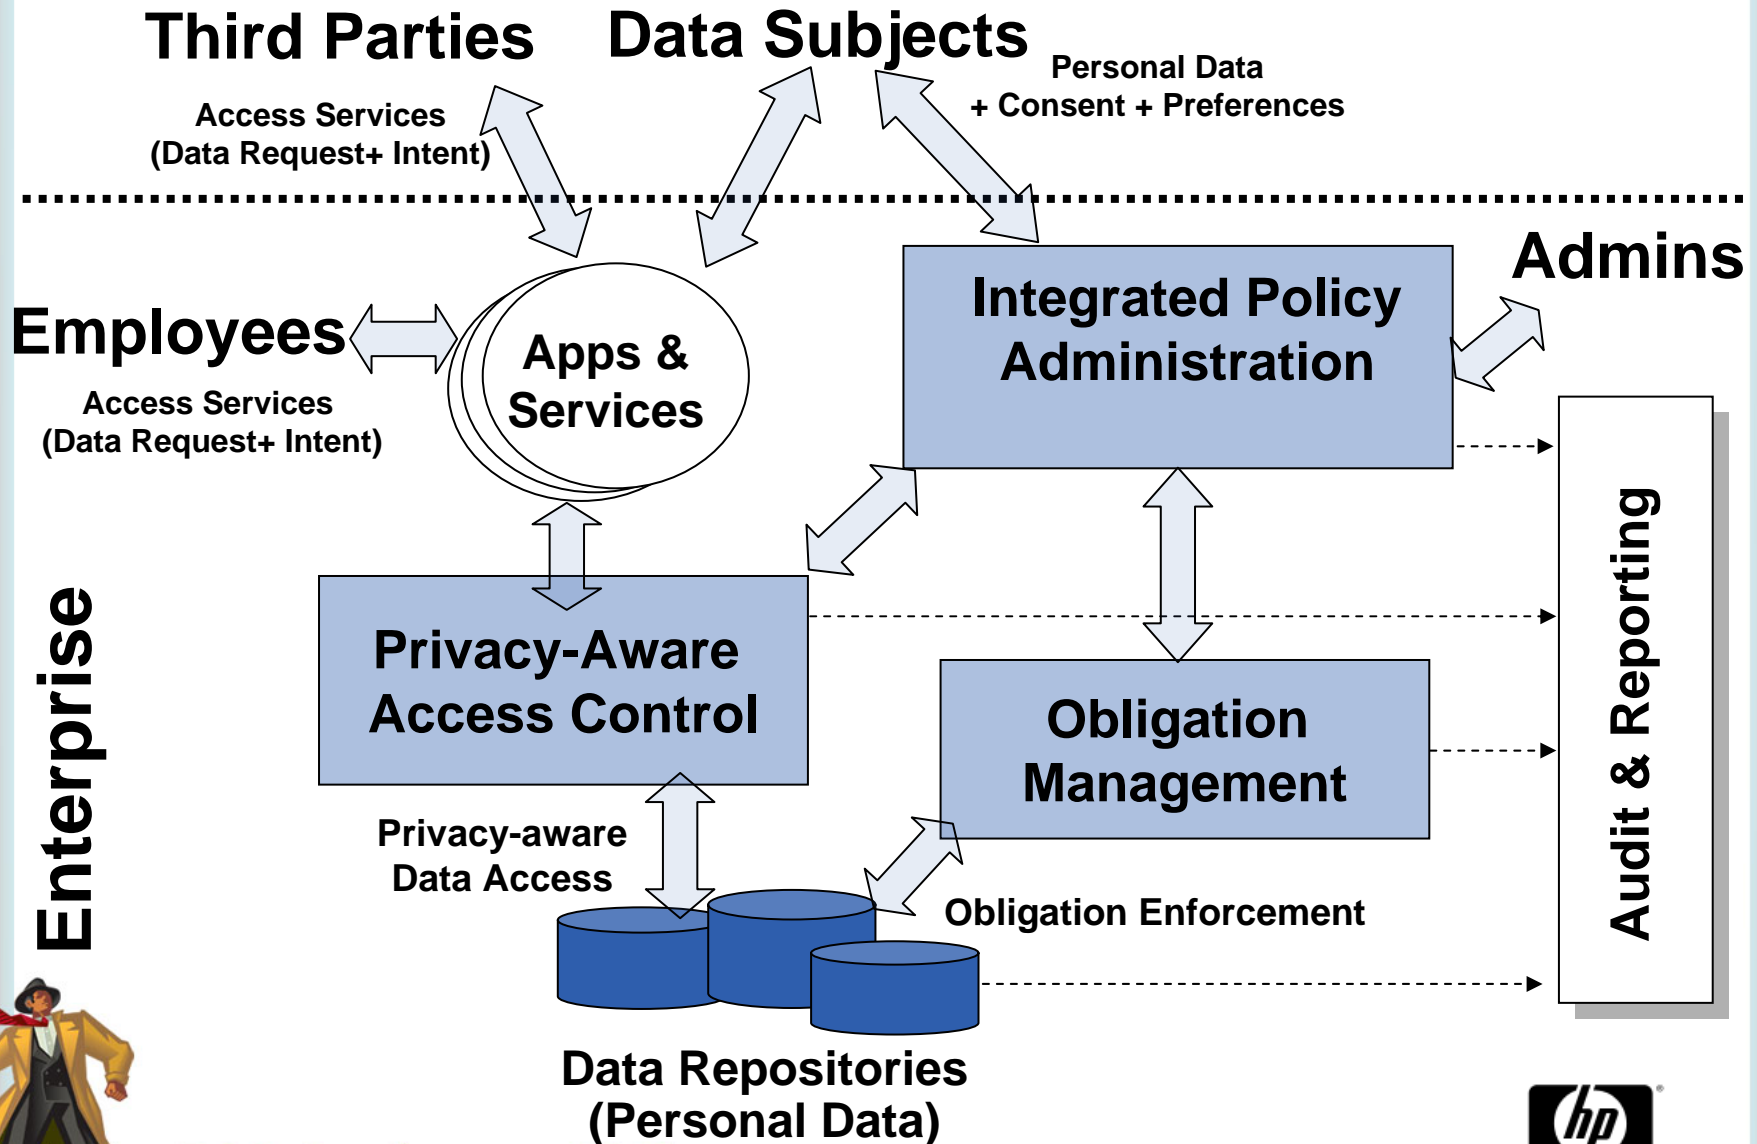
Third Parties

Data Subjects

Access Services
(Data Request+ Intent)

Personal Data
+ Consent + Preferences

Admins

Employees

Access Services
(Data Request+ Intent)

Apps &
Services

Integrated Policy
Administration

Audit & Reporting

Enterprise

Privacy-Aware
Access Control

Obligation
Management

Privacy-aware
Data Access

Obligation Enforcement

Data Repositories
(Personal Data)

hp